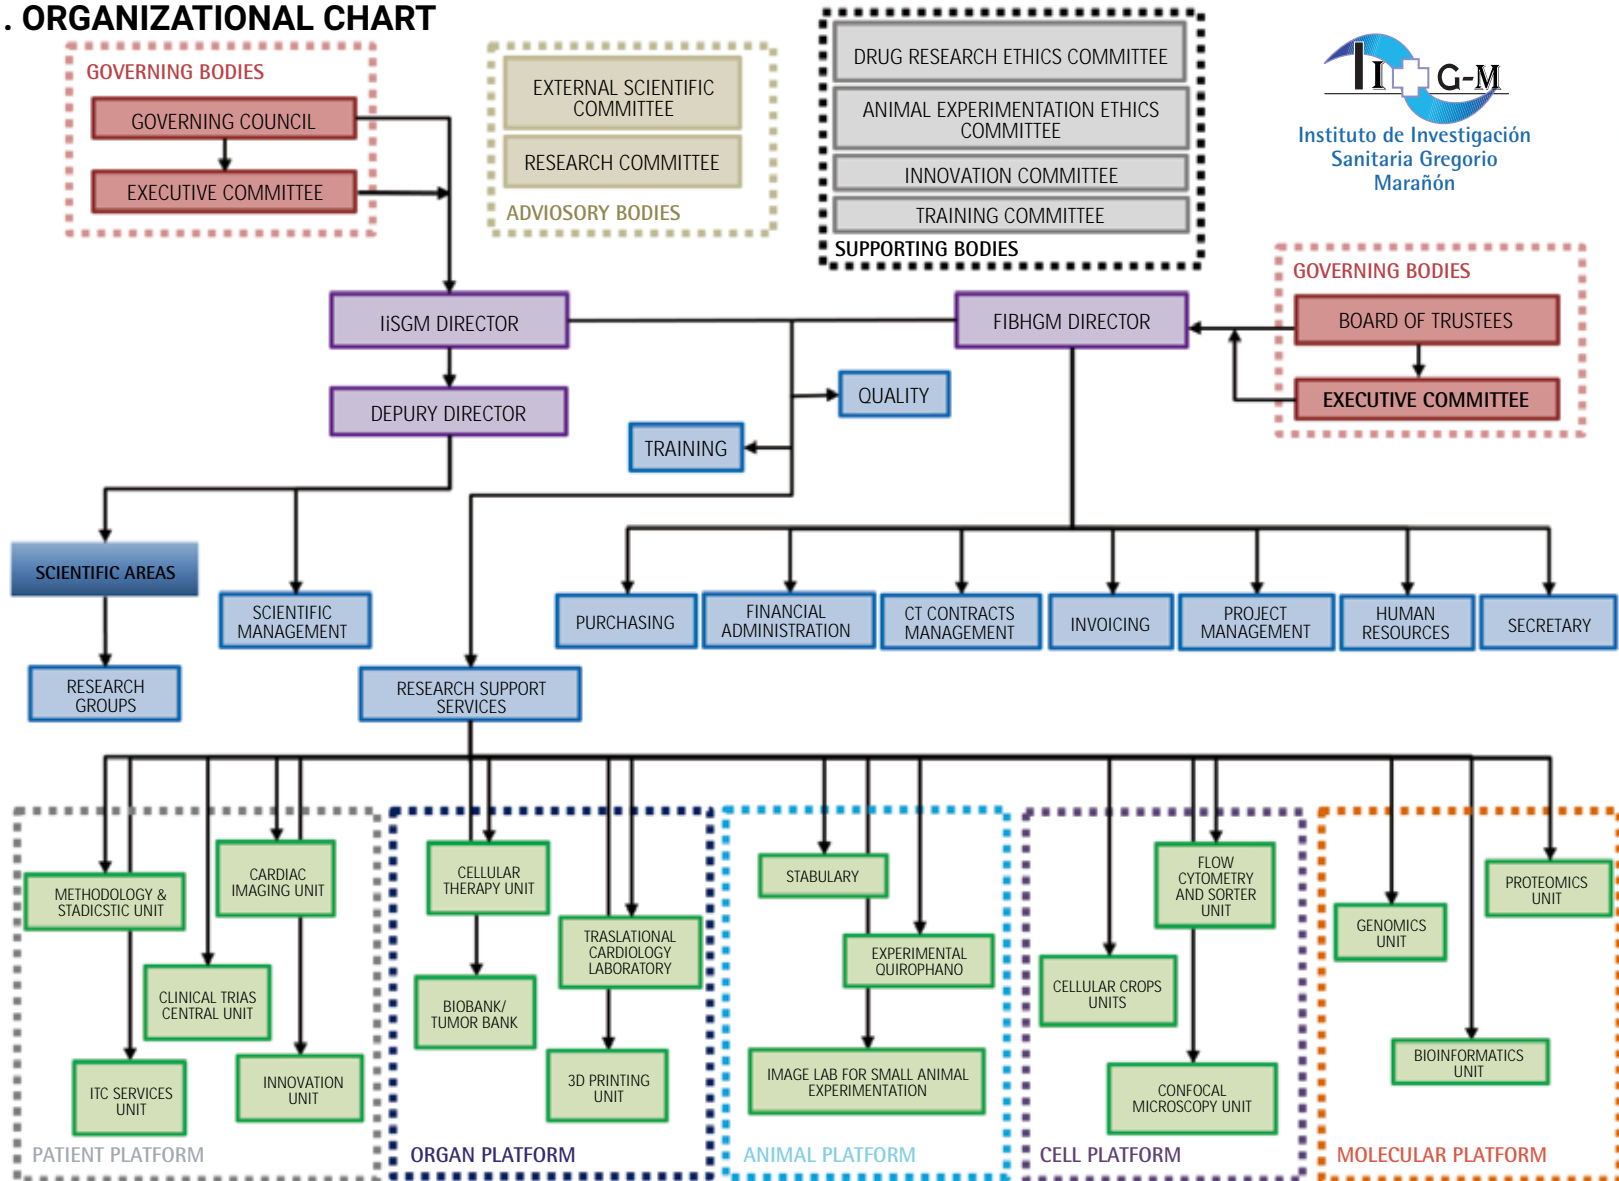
. ORGANIZATIONAL CHART

GOVERNING BODIES
GOVERNING COUNCIL
EXECUTIVE COMMITTEE

EXTERNAL SCIENTIFIC COMMITTEE
RESEARCH COMMITTEE
ADVIOSORY BODIES

DRUG RESEARCH ETHICS COMMITTEE
ANIMAL EXPERIMENTATION ETHICS COMMITTEE
INNOVATION COMMITTEE
TRAINING COMMITTEE
SUPPORTING BODIES

IiGM
Instituto de Investigación Sanitaria Gregorio Marañón

GOVERNING BODIES
BOARD OF TRUSTEES
EXECUTIVE COMMITTEE

IiSGM DIRECTOR
FIBHGM DIRECTOR
DEPURY DIRECTOR
QUALITY
TRAINING

SCIENTIFIC AREAS
SCIENTIFIC MANAGEMENT
RESEARCH GROUPS
RESEARCH SUPPORT SERVICES

PURCHASING
FINANCIAL ADMINISTRATION
CT CONTRACTS MANAGEMENT
INVOICING
PROJECT MANAGEMENT
HUMAN RESOURCES
SECRETARY

METHODOLOGY & STADICSTIC UNIT
CARDIAC IMAGING UNIT
CLINICAL TRIAS CENTRAL UNIT
ITC SERVICES UNIT
INNOVATION UNIT
PATIENT PLATFORM

CELLULAR THERAPY UNIT
TRASLATIONAL CARDIOLOGY LABORATORY
BIOBANK/ TUMOR BANK
3D PRINTING UNIT
ORGAN PLATFORM

STABULARY
EXPERIMENTAL QUIROPHANO
IMAGE LAB FOR SMALL ANIMAL EXPERIMENTATION
ANIMAL PLATFORM

FLOW CYTOMETRY AND SORTER UNIT
CELLULAR CROPS UNITS
CONFOCAL MICROSCOPY UNIT
CELL PLATFORM

PROTEOMICS UNIT
GENOMICS UNIT
BIOINFORMATICS UNIT
MOLECULAR PLATFORM